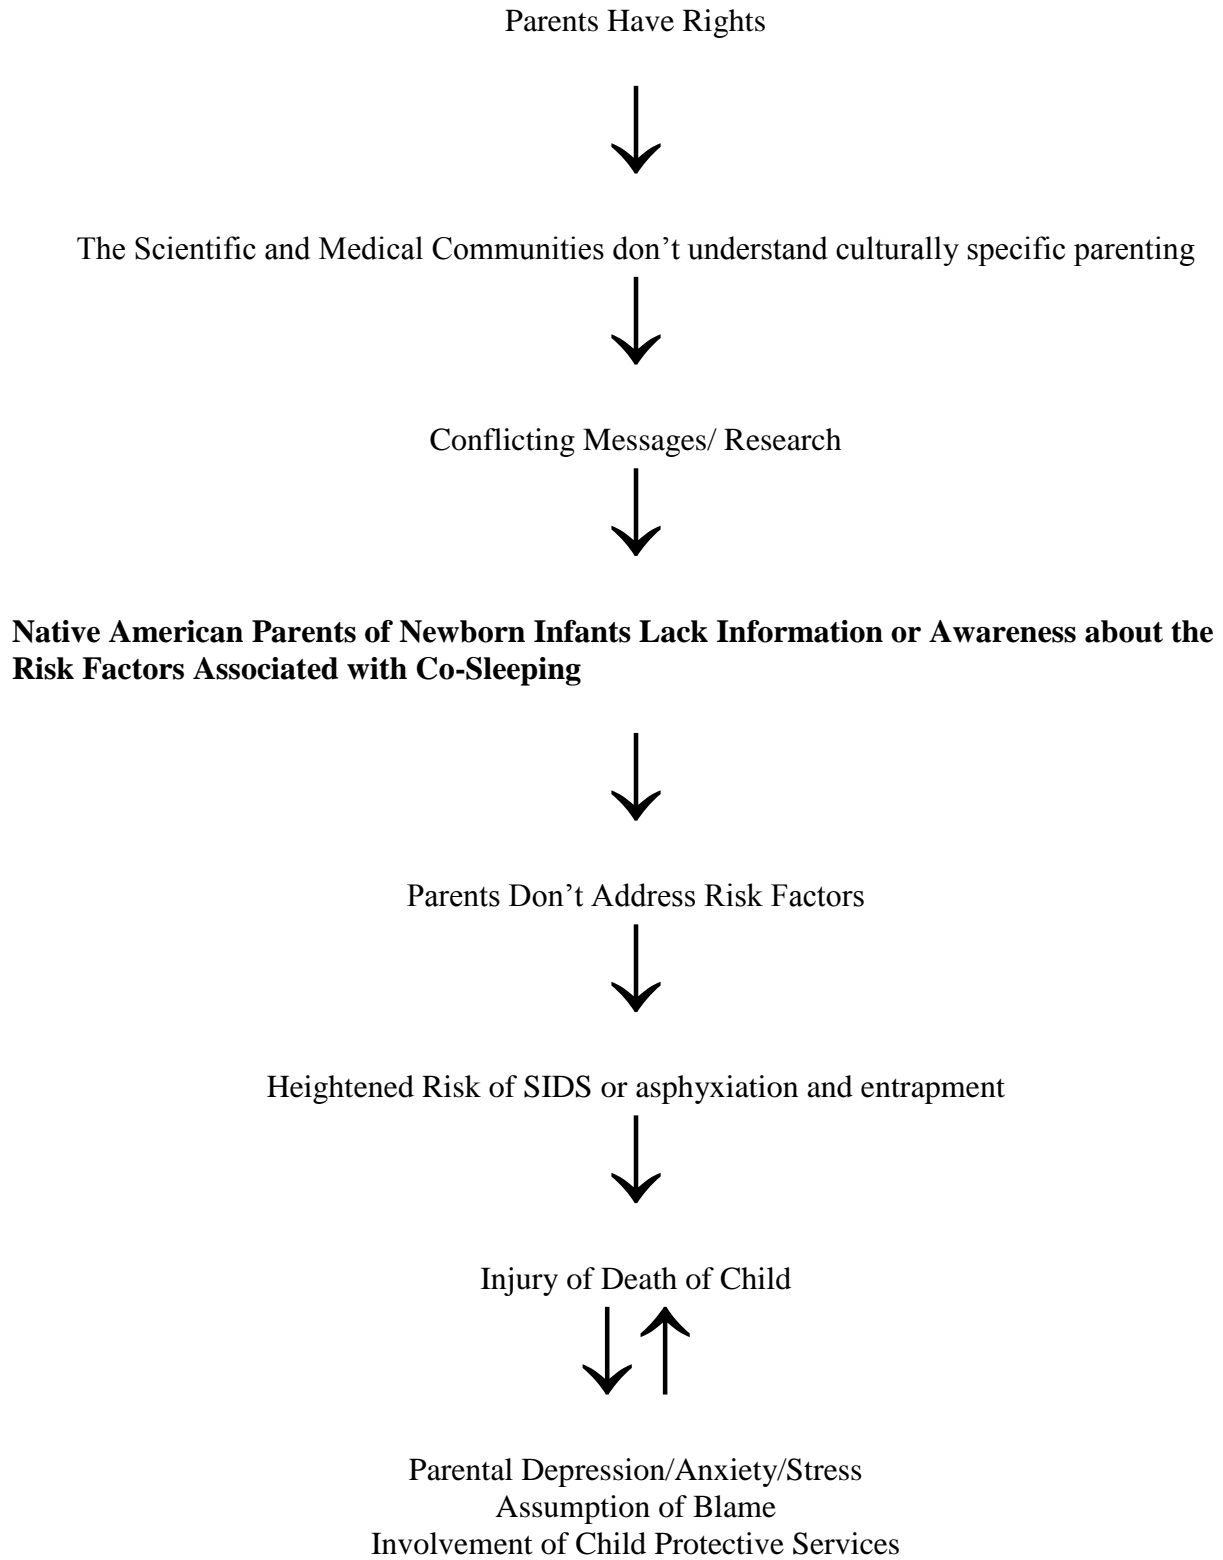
Parents Have Rights

The Scientific and Medical Communities don't understand culturally specific parenting

Conflicting Messages/ Research

**Native American Parents of Newborn Infants Lack Information or Awareness about the Risk Factors Associated with Co-Sleeping**

Parents Don't Address Risk Factors

Heightened Risk of SIDS or asphyxiation and entrapment

Injury of Death of Child

Parental Depression/Anxiety/Stress
Assumption of Blame
Involvement of Child Protective Services